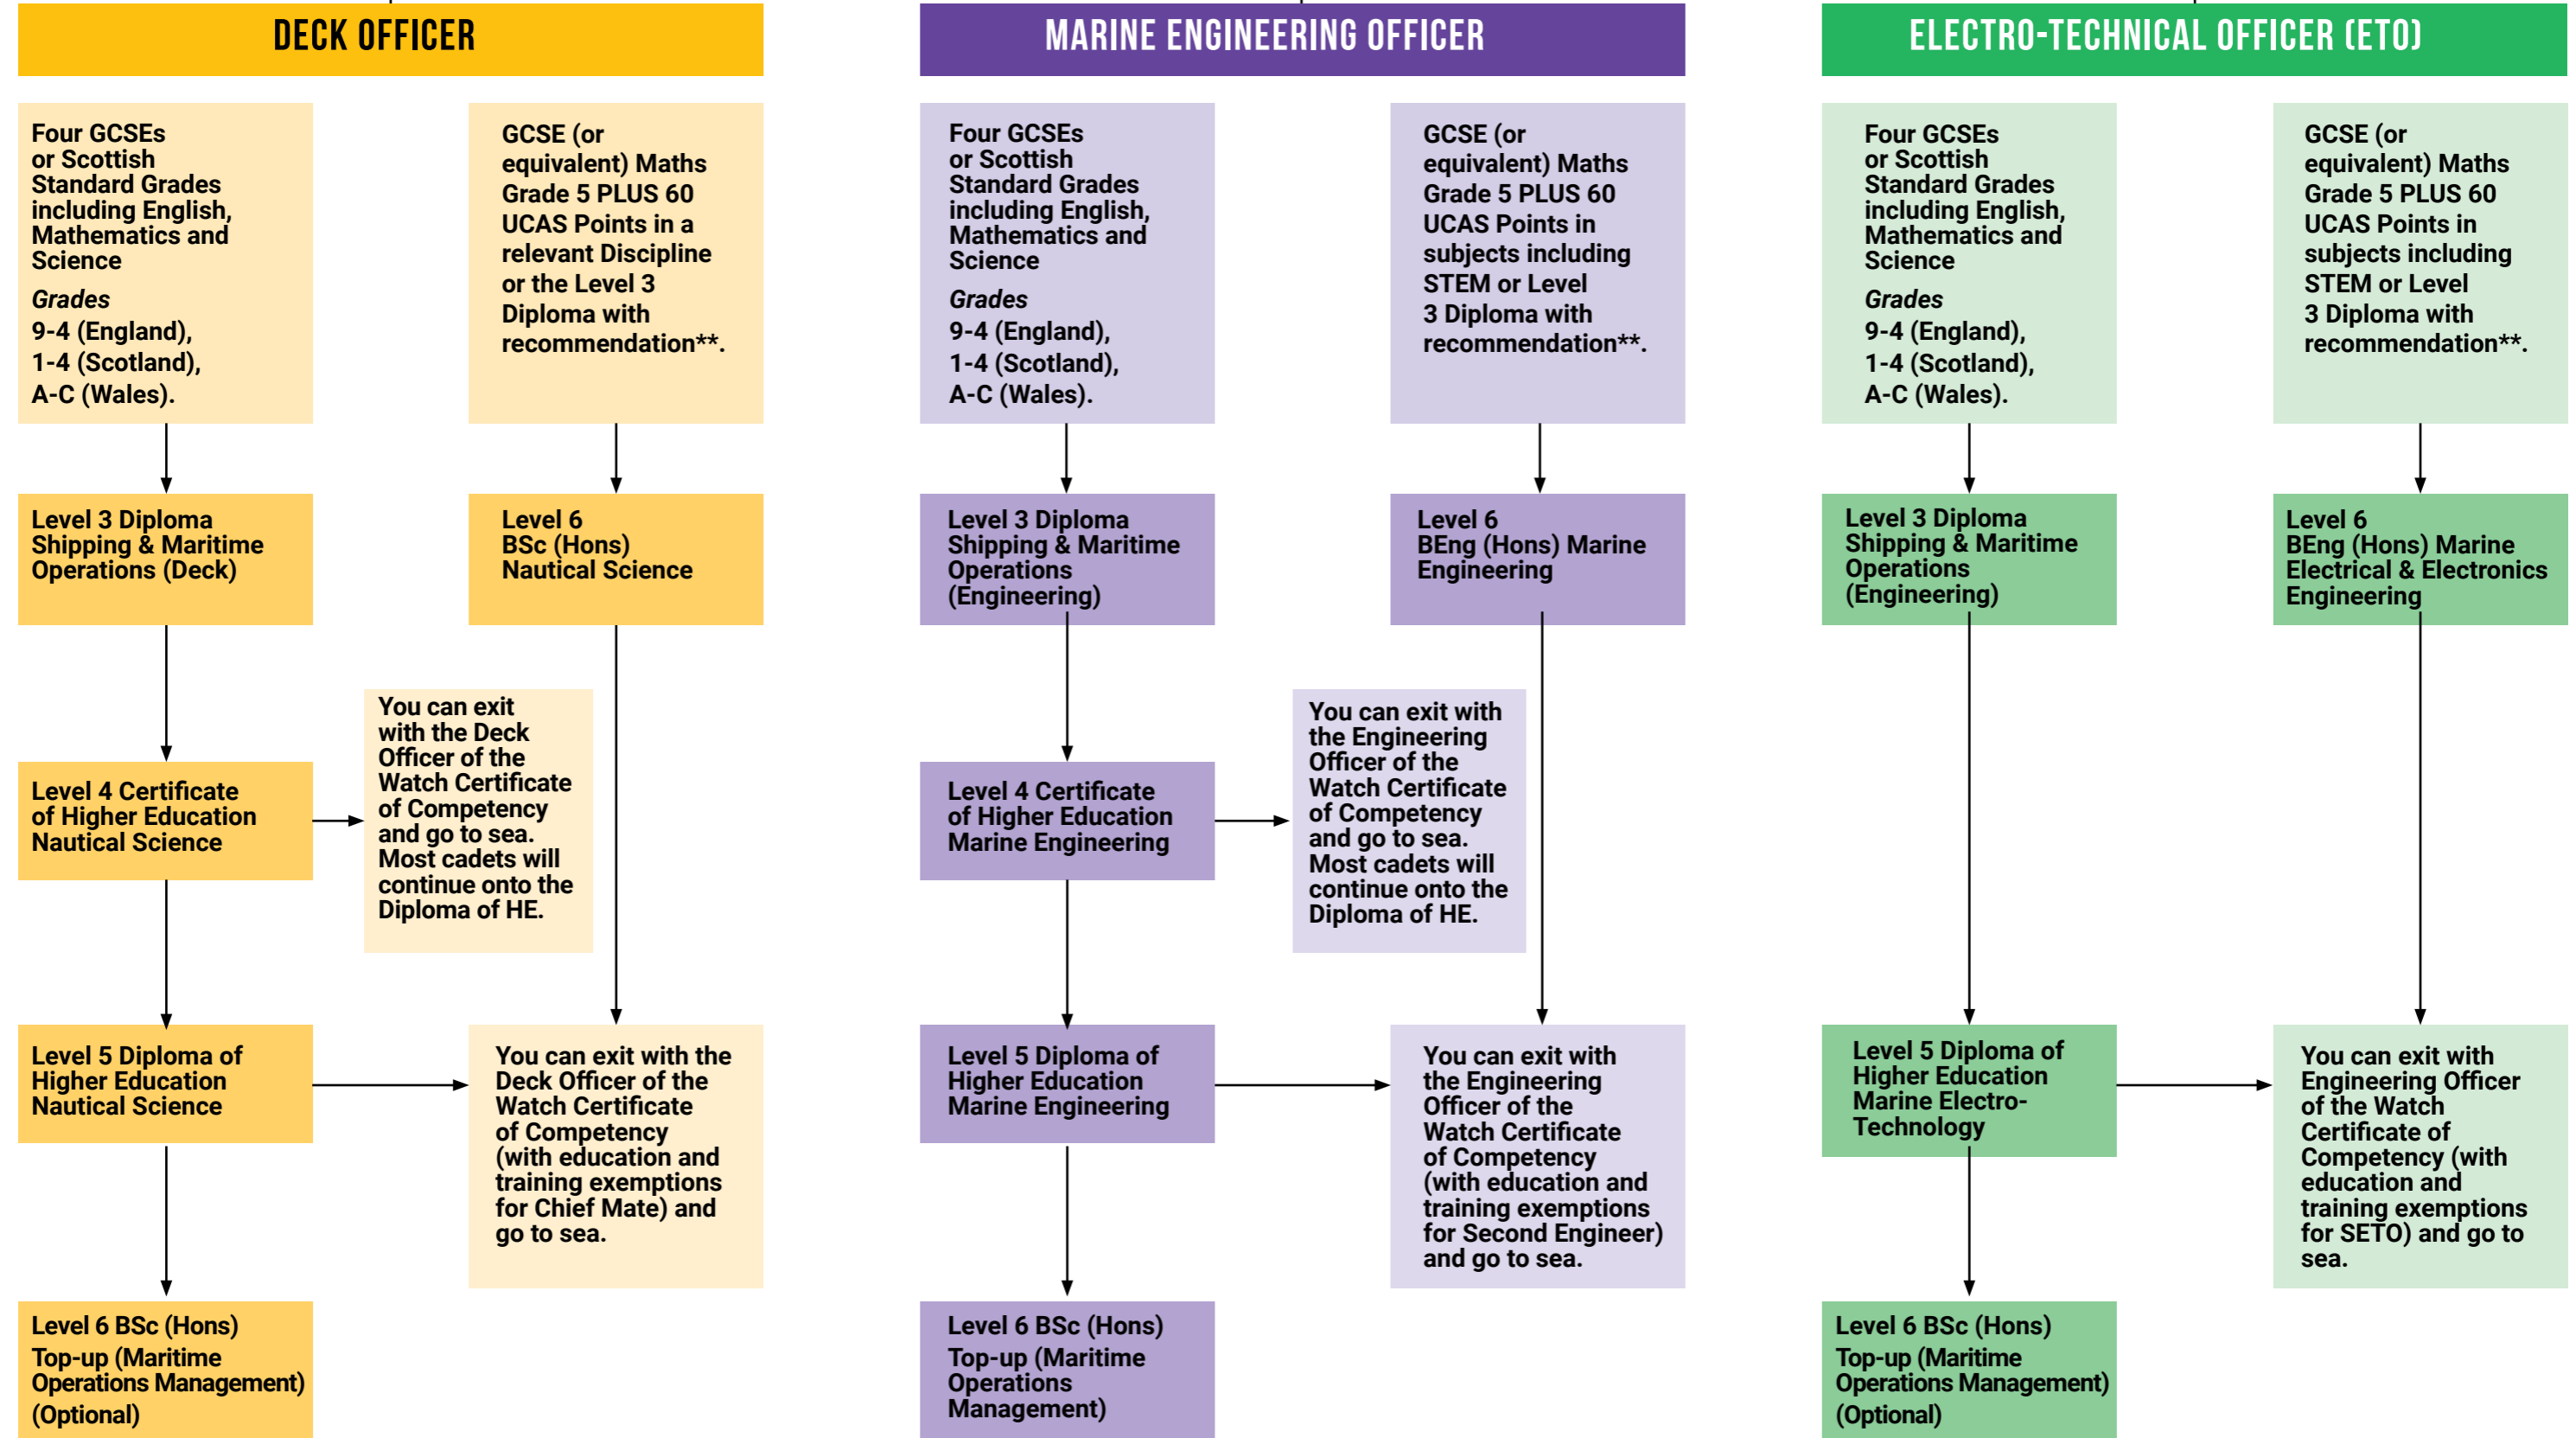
DECK OFFICER

Four GCSEs or Scottish Standard Grades including English, Mathematics and Science

*Grades*

9-4 (England),
1-4 (Scotland),
A-C (Wales).

GCSE (or equivalent) Maths Grade 5 PLUS 60 UCAS Points in a relevant Discipline or the Level 3 Diploma with recommendation**.

Level 3 Diploma Shipping & Maritime Operations (Deck)

Level 6 BSc (Hons) Nautical Science

Level 4 Certificate of Higher Education Nautical Science

You can exit with the Deck Officer of the Watch Certificate of Competency and go to sea. Most cadets will continue onto the Diploma of HE.

Level 5 Diploma of Higher Education Nautical Science

You can exit with the Deck Officer of the Watch Certificate of Competency (with education and training exemptions for Chief Mate) and go to sea.

Level 6 BSc (Hons) Top-up (Maritime Operations Management) (Optional)

MARINE ENGINEERING OFFICER

Four GCSEs or Scottish Standard Grades including English, Mathematics and Science

*Grades*

9-4 (England),
1-4 (Scotland),
A-C (Wales).

GCSE (or equivalent) Maths Grade 5 PLUS 60 UCAS Points in subjects including STEM or Level 3 Diploma with recommendation**.

Level 3 Diploma Shipping & Maritime Operations (Engineering)

Level 6 BEng (Hons) Marine Engineering

Level 4 Certificate of Higher Education Marine Engineering

You can exit with the Engineering Officer of the Watch Certificate of Competency and go to sea. Most cadets will continue onto the Diploma of HE.

Level 5 Diploma of Higher Education Marine Engineering

You can exit with the Engineering Officer of the Watch Certificate of Competency (with education and training exemptions for Second Engineer) and go to sea.

Level 6 BSc (Hons) Top-up (Maritime Operations Management)

ELECTRO-TECHNICAL OFFICER (ETO)

Four GCSEs or Scottish Standard Grades including English, Mathematics and Science

*Grades*

9-4 (England),
1-4 (Scotland),
A-C (Wales).

GCSE (or equivalent) Maths Grade 5 PLUS 60 UCAS Points in subjects including STEM or Level 3 Diploma with recommendation**.

Level 3 Diploma Shipping & Maritime Operations (Engineering)

Level 6 BEng (Hons) Marine Electrical & Electronics Engineering

Level 5 Diploma of Higher Education Marine Electro-Technology

You can exit with Engineering Officer of the Watch Certificate of Competency (with education and training exemptions for SETO) and go to sea.

Level 6 BSc (Hons) Top-up (Maritime Operations Management) (Optional)